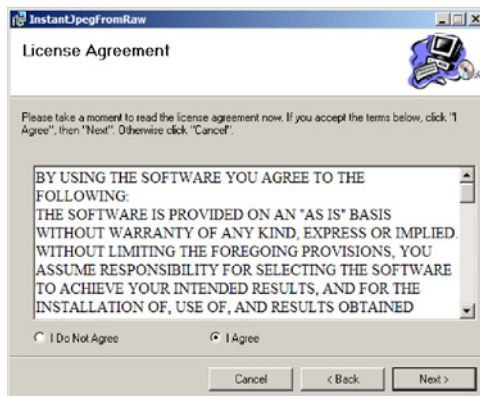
InstantJpegFromRaw

License Agreement

Please take a moment to read the license agreement now. If you accept the terms below, click "I Agree", then "Next". Otherwise click "Cancel".

BY USING THE SOFTWARE YOU AGREE TO THE FOLLOWING:
THE SOFTWARE IS PROVIDED ON AN "AS IS" BASIS WITHOUT WARRANTY OF ANY KIND, EXPRESS OR IMPLIED. WITHOUT LIMITING THE FOREGOING PROVISIONS, YOU ASSUME RESPONSIBILITY FOR SELECTING THE SOFTWARE TO ACHIEVE YOUR INTENDED RESULTS, AND FOR THE INSTALLATION OF, USE OF, AND RESULTS OBTAINED

I Do Not Agree

I Agree

Cancel

< Back

Next >